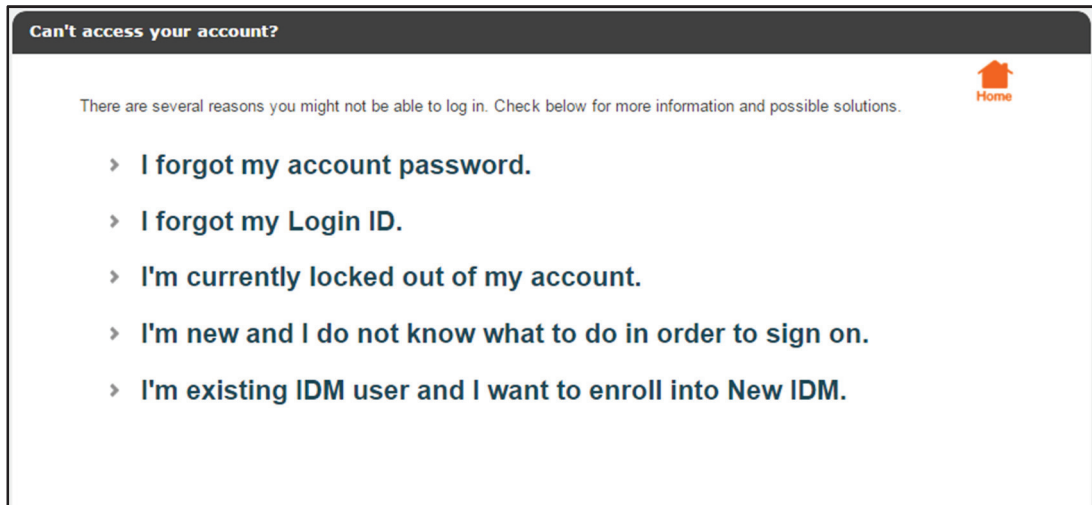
Can't access your account?

Home

There are several reasons you might not be able to log in. Check below for more information and possible solutions.

› I forgot my account password.

› I forgot my Login ID.

› I'm currently locked out of my account.

› I'm new and I do not know what to do in order to sign on.

› I'm existing IDM user and I want to enroll into New IDM.